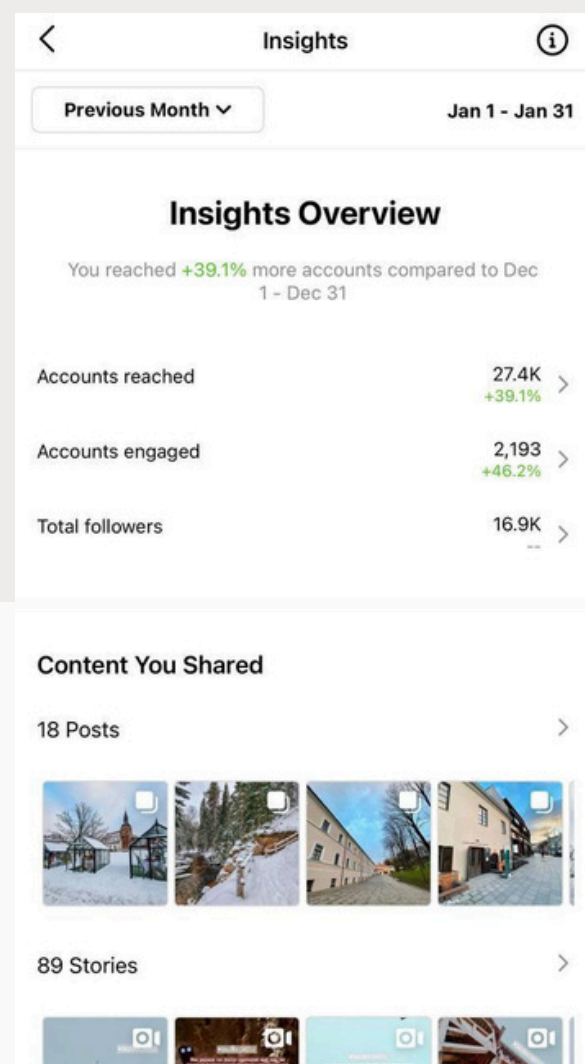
Insights

Previous Month

Jan 1 - Jan 31

Insights Overview

You reached +39.1% more accounts compared to Dec 1 - Dec 31

Accounts reached 27.4K +39.1%

Accounts engaged 2,193 +46.2%

Total followers 16.9K --

Content You Shared

18 Posts

89 Stories